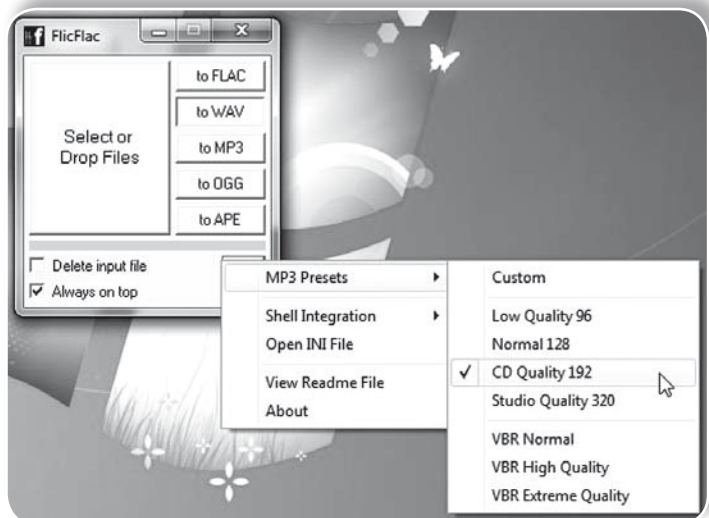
FlicFlac

Select or Drop Files

to FLAC
to WAV
to MP3
to OGG
to APE

Delete input file
Always on top

MP3 Presets
Shell Integration
Open INI File
View Readme File
About

Custom
Low Quality 96
Normal 128
CD Quality 192
Studio Quality 320
VBR Normal
VBR High Quality
VBR Extreme Quality